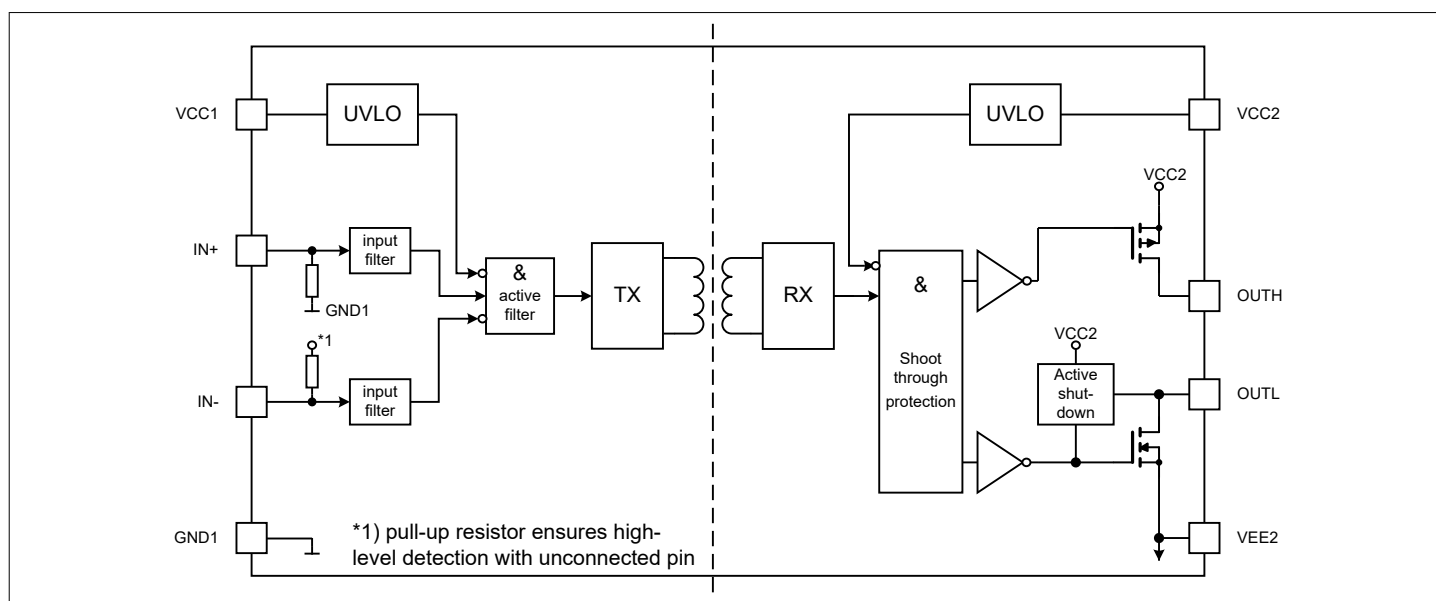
VCC1
UVLO
IN+
input filter
GND1
&
active filter
TX
*1
IN-
input filter
GND1
*1) pull-up resistor ensures high-level detection with unconnected pin
RX
UVLO
VCC2
VCC2
&
Shoot through protection
OUTH
VCC2
Active shut-down
OUTL
VEE2